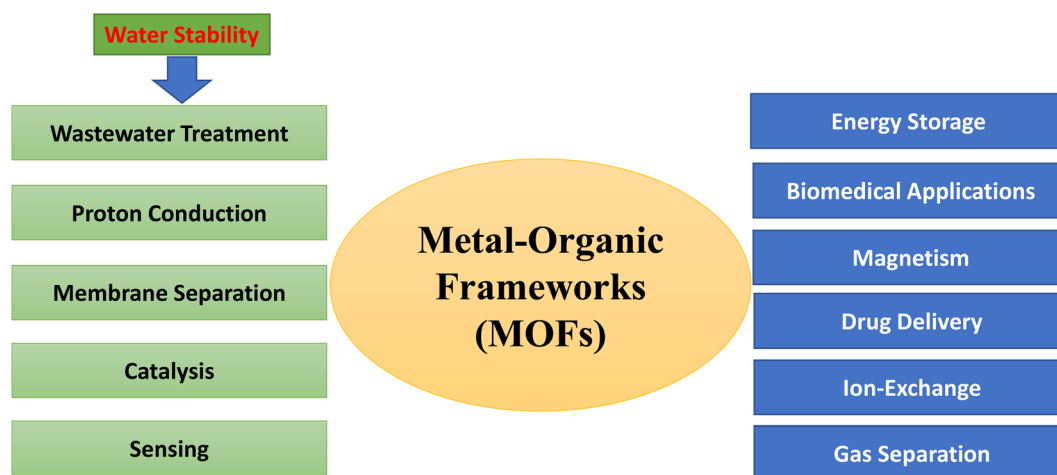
Water Stability

Wastewater Treatment

Proton Conduction

Membrane Separation

Catalysis

Sensing

Metal-Organic Frameworks (MOFs)

Energy Storage

Biomedical Applications

Magnetism

Drug Delivery

Ion-Exchange

Gas Separation